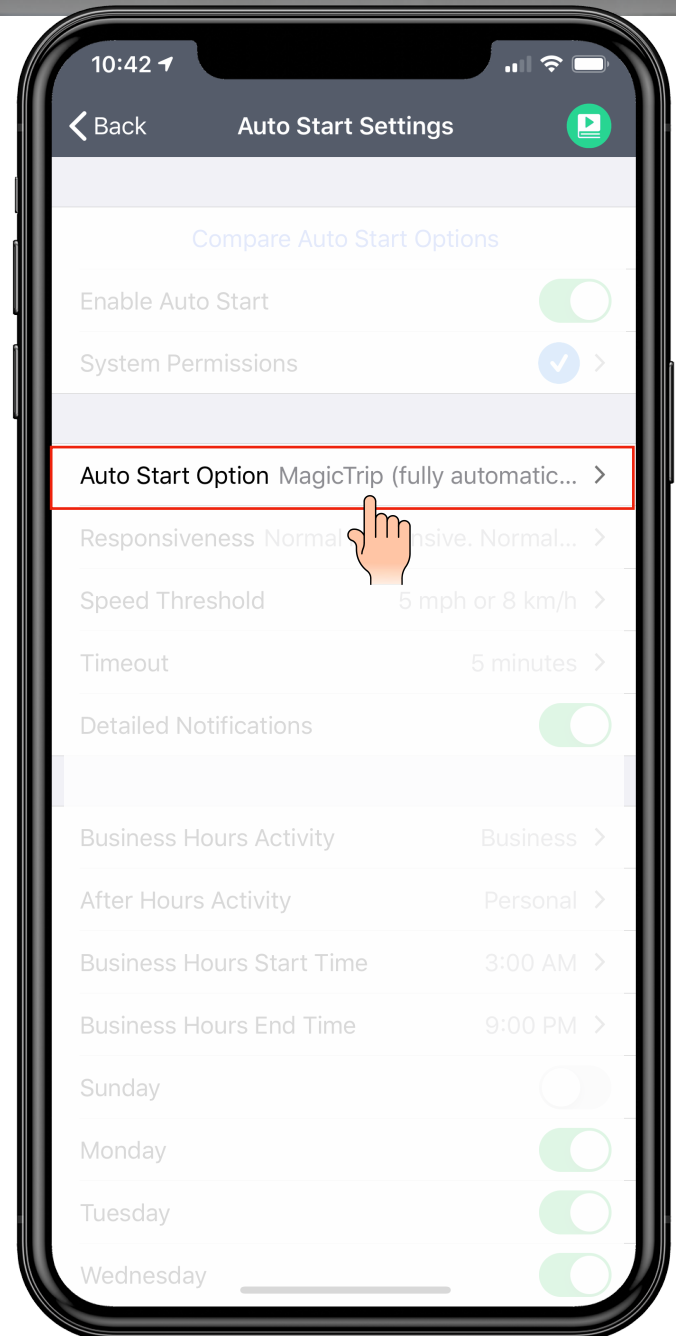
10:42

Back Auto Start Settings

Compare Auto Start Options

Enable Auto Start

System Permissions

Auto Start Option MagicTrip (fully automatic...

Responsiveness Normal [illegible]nsive. Normal...

Speed Threshold 5 mph or 8 km/h

Timeout 5 minutes

Detailed Notifications

Business Hours Activity Business

After Hours Activity Personal

Business Hours Start Time 3:00 AM

Business Hours End Time 9:00 PM

Sunday

Monday

Tuesday

Wednesday